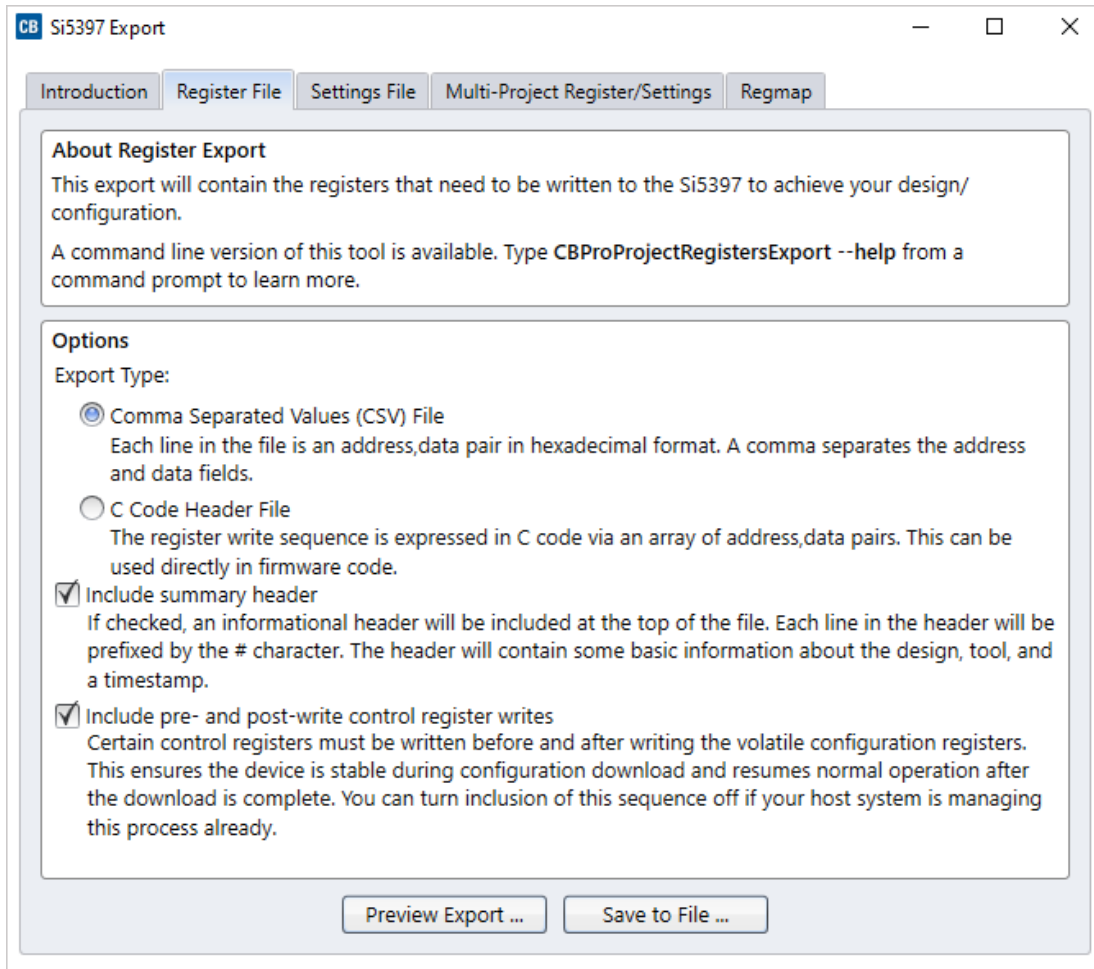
CB Si5397 Export

Introduction | Register File | Settings File | Multi-Project Register/Settings | Regmap

About Register Export

This export will contain the registers that need to be written to the Si5397 to achieve your design/ configuration.

A command line version of this tool is available. Type CBProProjectRegistersExport --help from a command prompt to learn more.

Options

Export Type:

Comma Separated Values (CSV) File
Each line in the file is an address,data pair in hexadecimal format. A comma separates the address and data fields.

C Code Header File
The register write sequence is expressed in C code via an array of address,data pairs. This can be used directly in firmware code.

Include summary header
If checked, an informational header will be included at the top of the file. Each line in the header will be prefixed by the # character. The header will contain some basic information about the design, tool, and a timestamp.

Include pre- and post-write control register writes
Certain control registers must be written before and after writing the volatile configuration registers. This ensures the device is stable during configuration download and resumes normal operation after the download is complete. You can turn inclusion of this sequence off if your host system is managing this process already.

Preview Export ... | Save to File ...